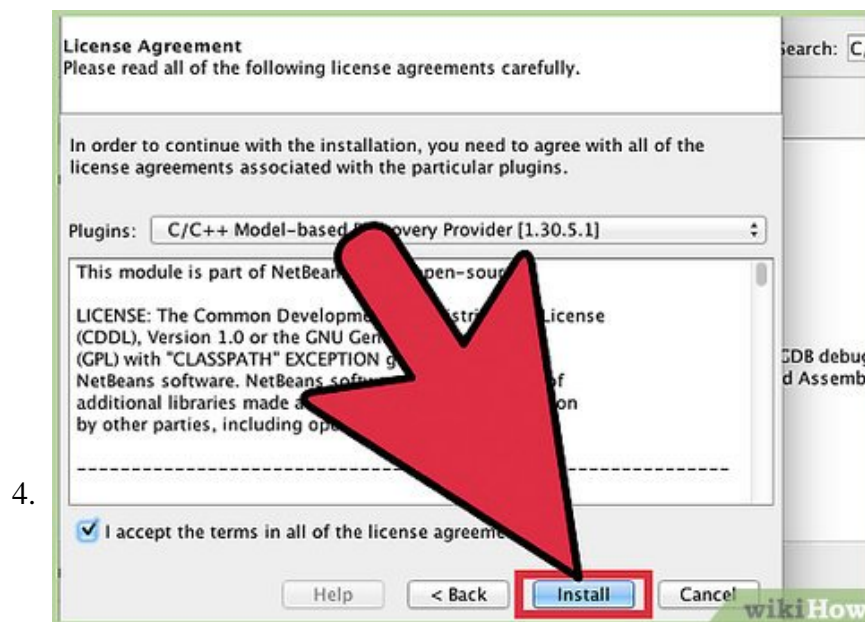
License Agreement
Please read all of the following license agreements carefully.

earch: C,

In order to continue with the installation, you need to agree with all of the license agreements associated with the particular plugins.

Plugins: C/C++ Model-based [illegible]overy Provider [1.30.5.1]

This module is part of NetBean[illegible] pen-sou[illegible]

LICENSE: The Common Developm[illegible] stri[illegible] License (CDDL), Version 1.0 or the GNU Gen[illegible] (GPL) with "CLASSPATH" EXCEPTION g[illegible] NetBeans software. NetBeans sof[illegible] f additional libraries made a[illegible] on by other parties, including op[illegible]

-----------------------------------------------------------

DB debu
d Assemb

4.

I accept the terms in all of the license agreeme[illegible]

Help
< Back
Install
Cancel

wikiHow